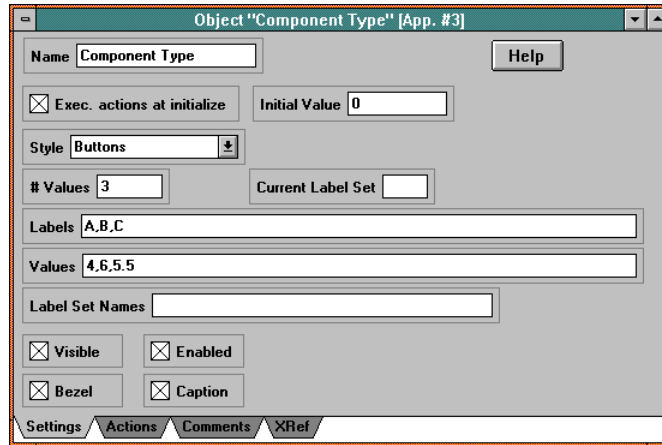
Object "Component Type" [App. #3]

Name Component Type

Help

Exec. actions at initialize

Initial Value 0

Style Buttons

# Values 3

Current Label Set

Labels A,B,C

Values 4,6,5.5

Label Set Names

Visible

Enabled

Bezel

Caption

Settings Actions Comments XRef